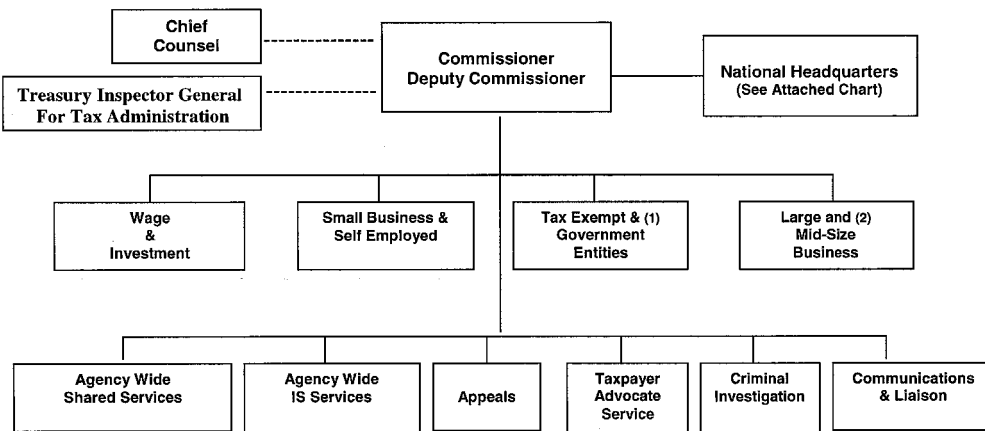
Chief Counsel

Treasury Inspector General For Tax Administration

Commissioner
Deputy Commissioner

National Headquarters
(See Attached Chart)

Wage & Investment

Small Business & Self Employed

Tax Exempt & (1) Government Entities

Large and (2) Mid-Size Business

Agency Wide Shared Services

Agency Wide IS Services

Appeals

Taxpayer Advocate Service

Criminal Investigation

Communications & Liaison